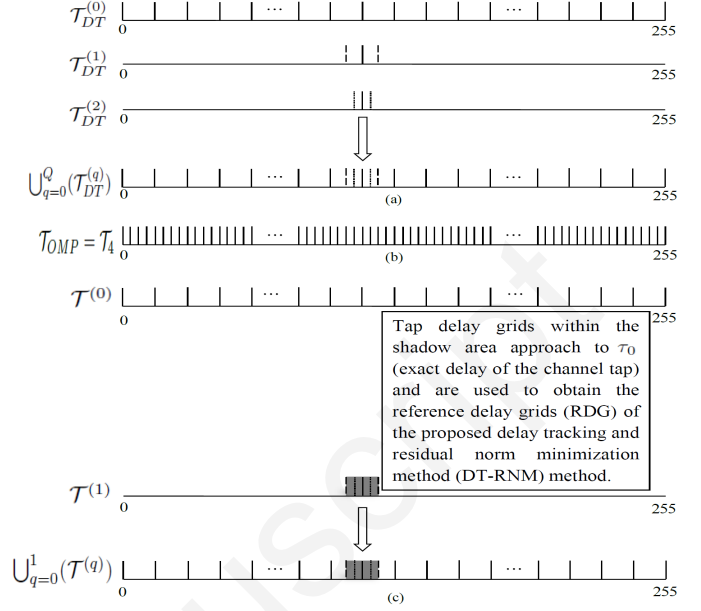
$\mathcal{T}_{DT}^{(0)}$ 0 ··· ··· 255

$\mathcal{T}_{DT}^{(1)}$ 0 255

$\mathcal{T}_{DT}^{(2)}$ 0 255

$\bigcup_{q=0}^{Q}(\mathcal{T}_{DT}^{(q)})$ 0 ··· ··· 255

(a)

$\mathcal{T}_{OMP} = \mathcal{T}_4$ 0 ··· ··· 255

(b)

$\mathcal{T}^{(0)}$ 0 ··· ··· 255

Tap delay grids within the shadow area approach to $\tau_0$ (exact delay of the channel tap) and are used to obtain the reference delay grids (RDG) of the proposed delay tracking and residual norm minimization method (DT-RNM) method.

$\mathcal{T}^{(1)}$ 0 255

$\bigcup_{q=0}^{1}(\mathcal{T}^{(q)})$ 0 ··· ··· 255

(c)